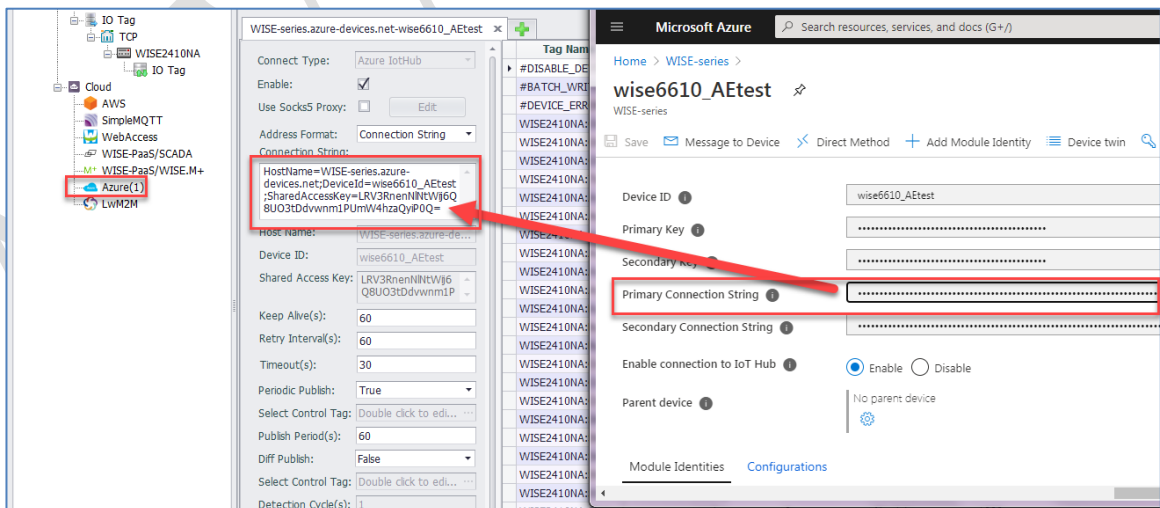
IO Tag
TCP
WISE2410NA
IO Tag
Cloud
AWS
SimpleMQTT
WebAccess
WISE-PaaS/SCADA
WISE-PaaS/WISE.M+
Azure(1)
LwM2M

WISE-series.azure-devices.net-wise6610_AEtest ×

Connect Type: Azure IotHub
Enable: ☑
Use Socks5 Proxy: ☐ Edit
Address Format: Connection String
Connection String:
HostName=WISE-series.azure-devices.net;DeviceId=wise6610_AEtest;SharedAccessKey=LRV3RnenNlNtWj6Q8UO3tDdvwnm1PUmW4hzaQyiP0Q=
Host Name: WISE-series.azure-de
Device ID: wise6610_AEtest
Shared Access Key: LRV3RnenNlNtWj6Q8UO3tDdvwnm1P
Keep Alive(s): 60
Retry Interval(s): 60
Timeout(s): 30
Periodic Publish: True
Select Control Tag: Double click to edi...
Publish Period(s): 60
Diff Publish: False
Select Control Tag: Double click to edi...
Detection Cycle(s): 1

Tag Nam
#DISABLE_DE
#BATCH_WRI
#DEVICE_ERR
WISE2410NA:
WISE2410NA:
WISE2410NA:
WISE2410NA:
WISE2410NA:
WISE2410NA:
WISE2410NA:
WISE2410NA:
WISE2410NA:
WISE2410NA:
WISE2410NA:
WISE2410NA:
WISE2410NA:
WISE2410NA:
WISE2410NA:
WISE2410NA:
WISE2410NA:
WISE2410NA:
WISE2410NA:
WISE2410NA:
WISE2410NA:
WISE2410NA:
WISE2410NA:

Microsoft Azure
Search resources, services, and docs (G+/)
Home > WISE-series >
wise6610_AEtest
WISE-series
Save Message to Device Direct Method + Add Module Identity Device twin

Device ID wise6610_AEtest
Primary Key ••••••••••••••••••••••••••••••••••••••••••••
Secondary Key ••••••••••••••••••••••••••••••••••••••••••••
Primary Connection String ••••••••••••••••••••••••••••••••••••••••••••••••••••••••••••••
Secondary Connection String ••••••••••••••••••••••••••••••••••••••••••••••••••••••••••••••
Enable connection to IoT Hub Enable Disable
Parent device No parent device

Module Identities Configurations